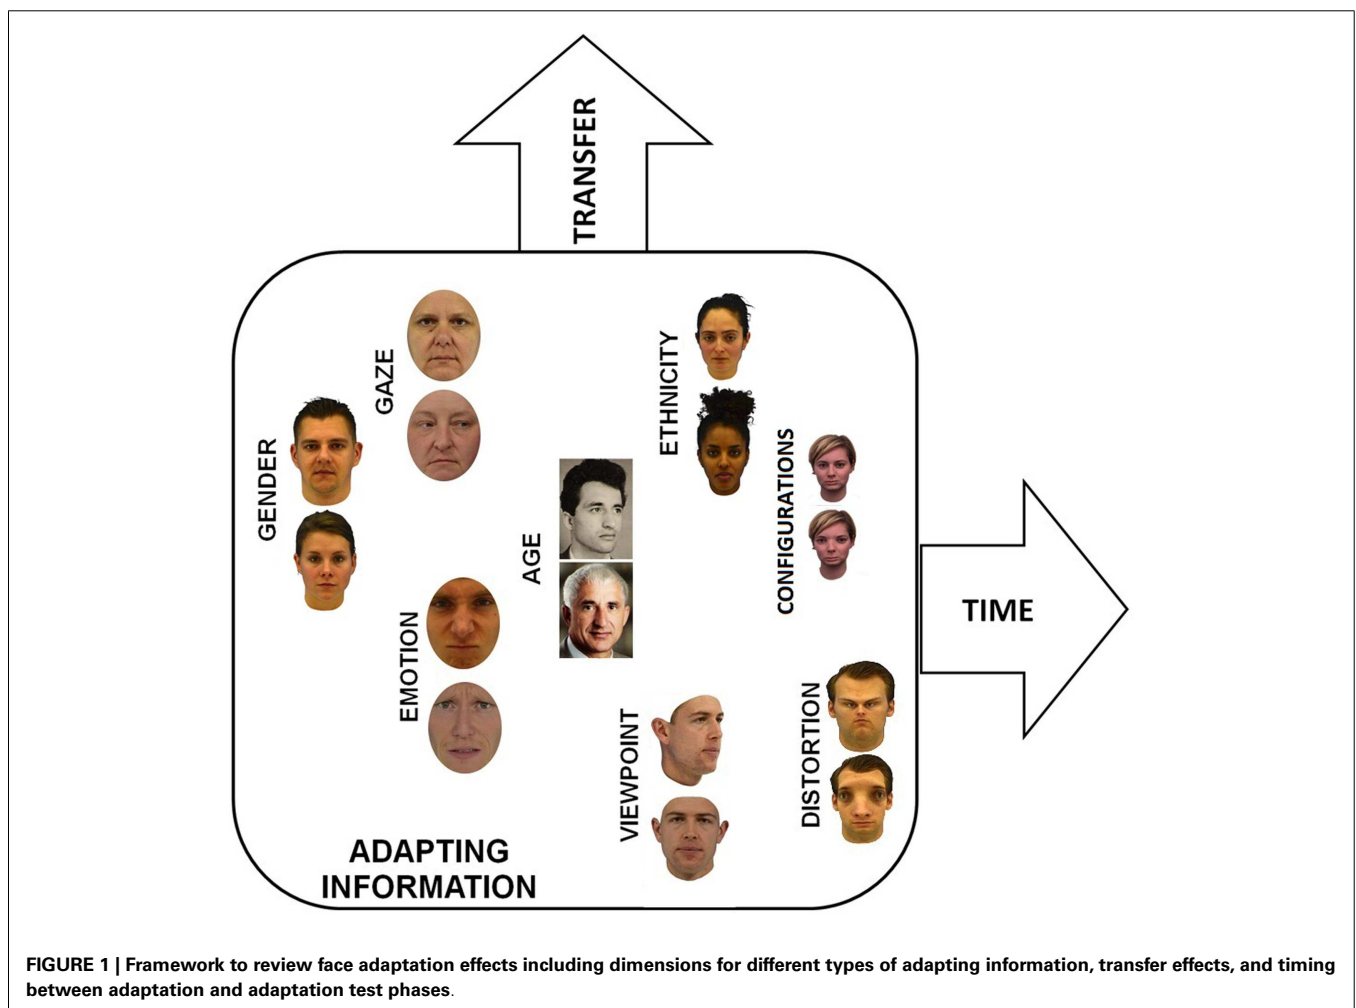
TRANSFER

GAZE

GENDER

ETHNICITY

CONFIGURATIONS

AGE

EMOTION

TIME

VIEWPOINT

DISTORTION

ADAPTING INFORMATION

FIGURE 1 | Framework to review face adaptation effects including dimensions for different types of adapting information, transfer effects, and timing between adaptation and adaptation test phases.